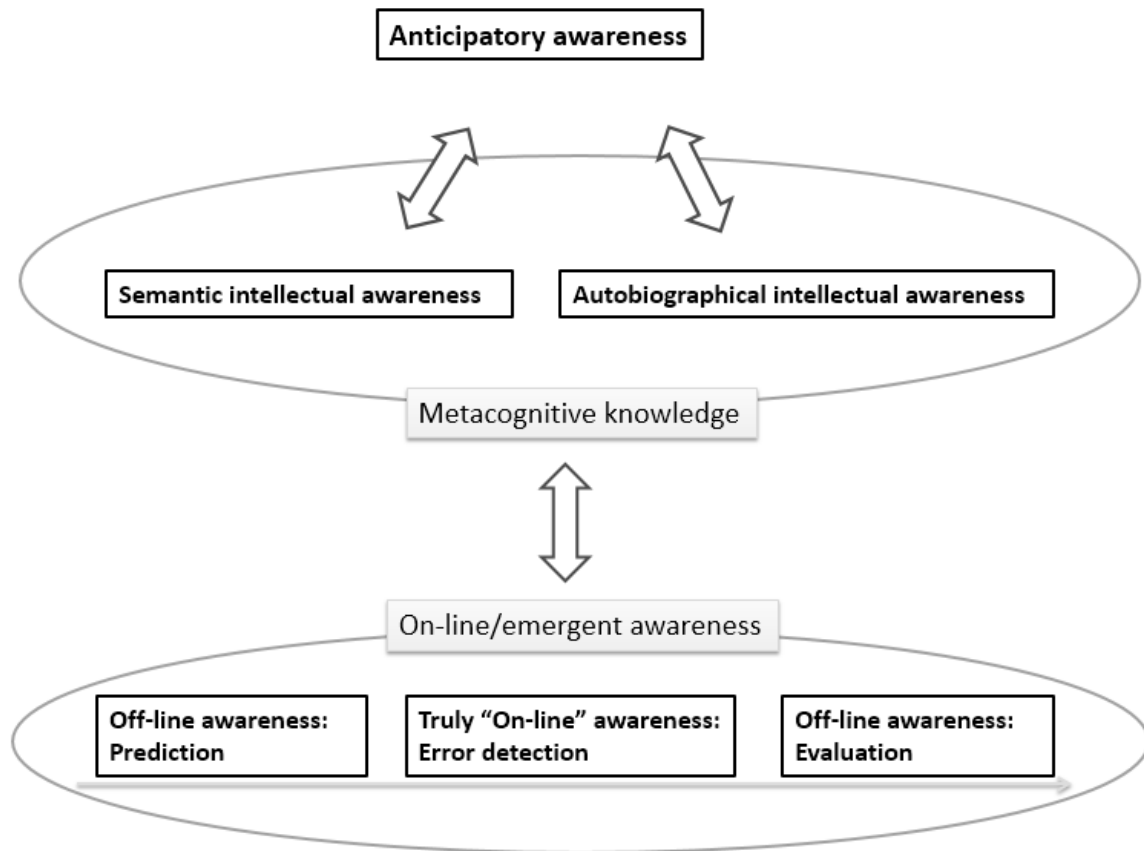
Anticipatory awareness

Semantic intellectual awareness

Autobiographical intellectual awareness

Metacognitive knowledge

On-line/emergent awareness

Off-line awareness: Prediction

Truly “On-line” awareness: Error detection

Off-line awareness: Evaluation